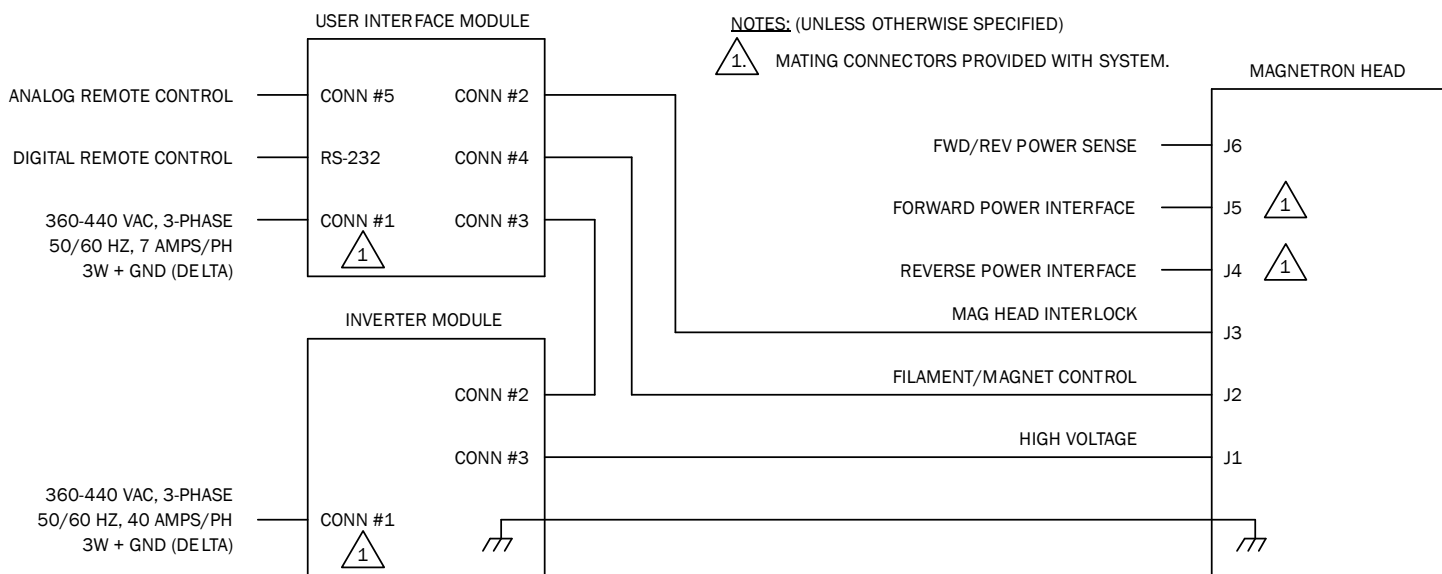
USER INTERFACE MODULE

NOTES: (UNLESS OTHERWISE SPECIFIED)

1. MATING CONNECTORS PROVIDED WITH SYSTEM.

MAGNETRON HEAD

ANALOG REMOTE CONTROL

CONN #5

CONN #2

DIGITAL REMOTE CONTROL

RS-232

CONN #4

360-440 VAC, 3-PHASE
50/60 HZ, 7 AMPS/PH
3W + GND (DELTA)

CONN #1

1

CONN #3

FWD/REV POWER SENSE

J6

FORWARD POWER INTERFACE

J5

1

REVERSE POWER INTERFACE

J4

1

MAG HEAD INTERLOCK

J3

INVERTER MODULE

CONN #2

FILAMENT/MAGNET CONTROL

J2

CONN #3

HIGH VOLTAGE

J1

360-440 VAC, 3-PHASE
50/60 HZ, 40 AMPS/PH
3W + GND (DELTA)

CONN #1

1